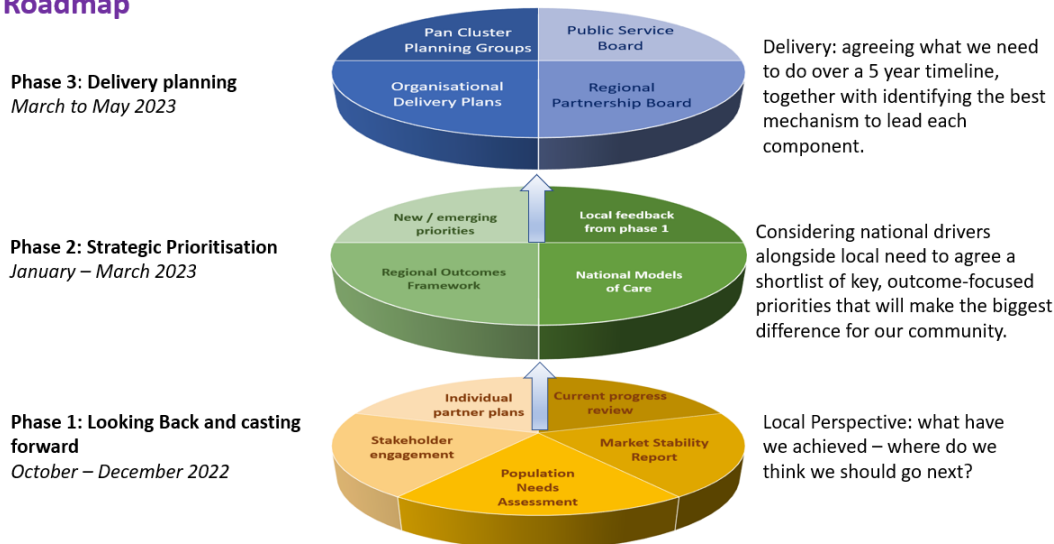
Roadmap

Phase 3: Delivery planning
March to May 2023

Pan Cluster Planning Groups

Public Service Board

Organisational Delivery Plans

Regional Partnership Board

Delivery: agreeing what we need to do over a 5 year timeline, together with identifying the best mechanism to lead each component.

Phase 2: Strategic Prioritisation
January – March 2023

New / emerging priorities

Local feedback from phase 1

Regional Outcomes Framework

National Models of Care

Considering national drivers alongside local need to agree a shortlist of key, outcome-focused priorities that will make the biggest difference for our community.

Phase 1: Looking Back and casting forward
October – December 2022

Individual partner plans

Current progress review

Stakeholder engagement

Market Stability Report

Population Needs Assessment

Local Perspective: what have we achieved – where do we think we should go next?